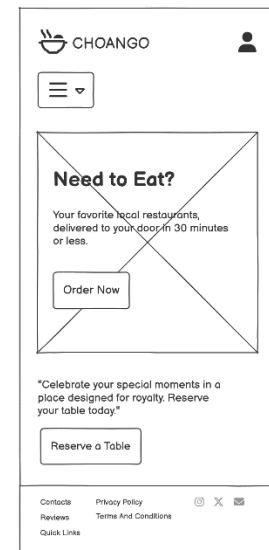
CHOANGO

Need to Eat?

Your favorite local restaurants, delivered to your door in 30 minutes or less.

Order Now

"Celebrate your special moments in a place designed for royalty. Reserve your table today."

Reserve a Table

Contacts
Reviews
Quick Links

Privacy Policy
Terms And Conditions